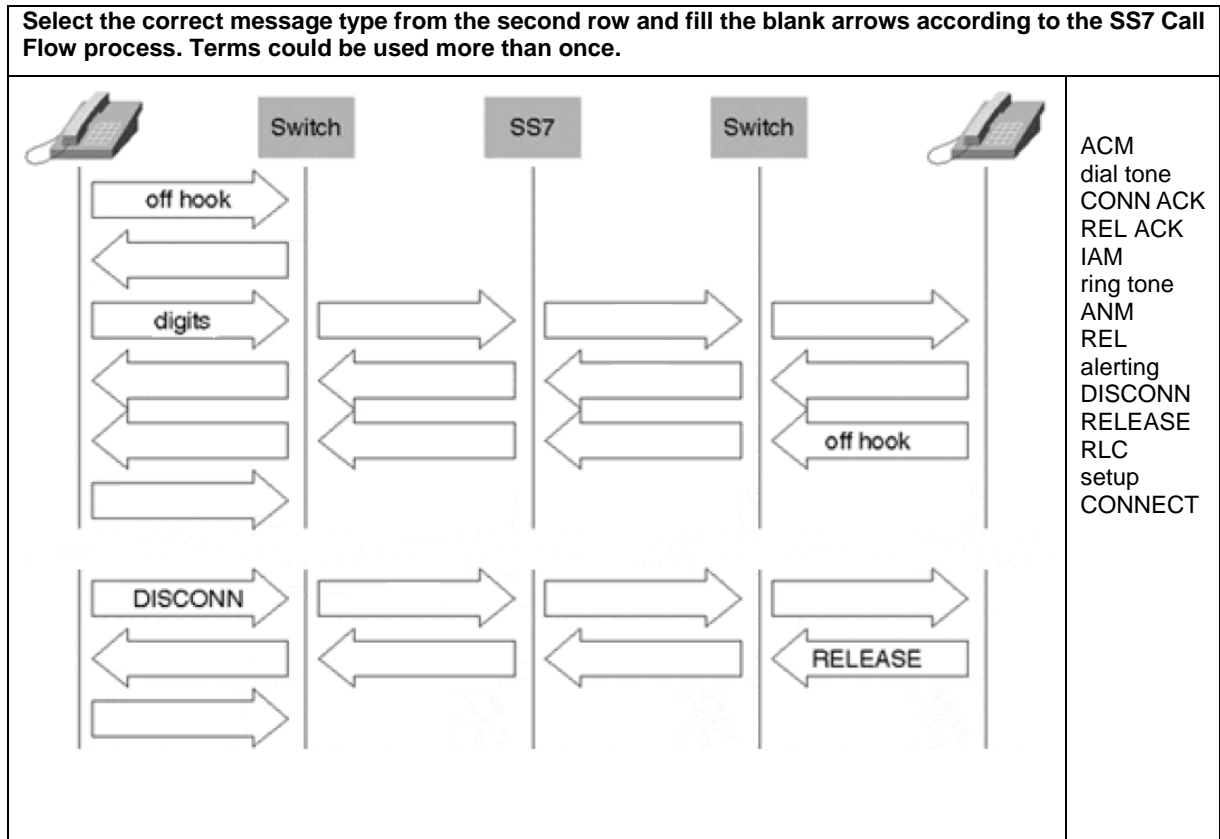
**Select the correct message type from the second row and fill the blank arrows according to the SS7 Call Flow process. Terms could be used more than once.**

Switch
SS7
Switch

off hook
digits
off hook
DISCONN
RELEASE

ACM
dial tone
CONN ACK
REL ACK
IAM
ring tone
ANM
REL
alerting
DISCONN
RELEASE
RLC
setup
CONNECT